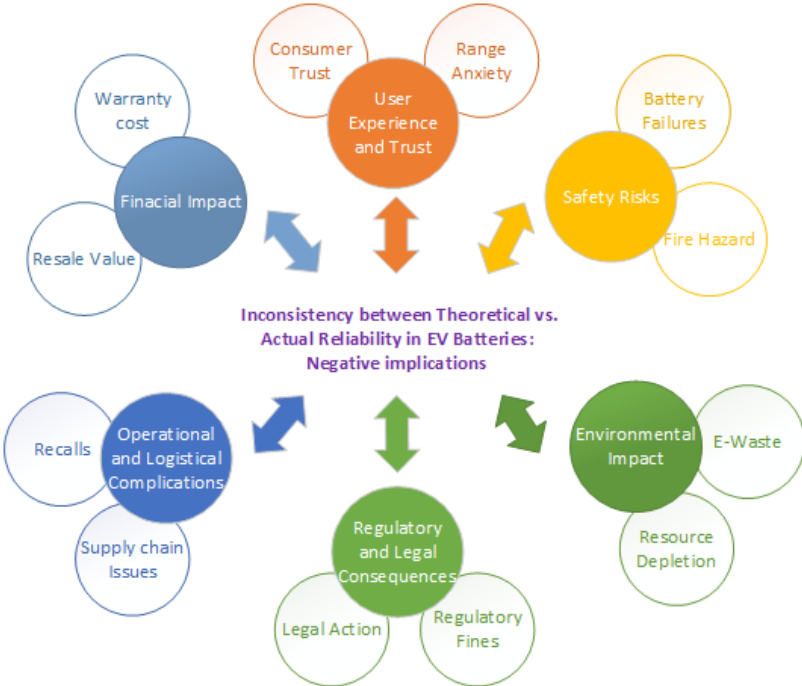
Consumer Trust

Range Anxiety

User Experience and Trust

Warranty cost

Finacial Impact

Resale Value

Battery Failures

Safety Risks

Fire Hazard

Inconsistency between Theoretical vs. Actual Reliability in EV Batteries: Negative implications

Recalls

Operational and Logistical Complications

Supply chain Issues

Environmental Impact

E-Waste

Resource Depletion

Regulatory and Legal Consequences

Legal Action

Regulatory Fines